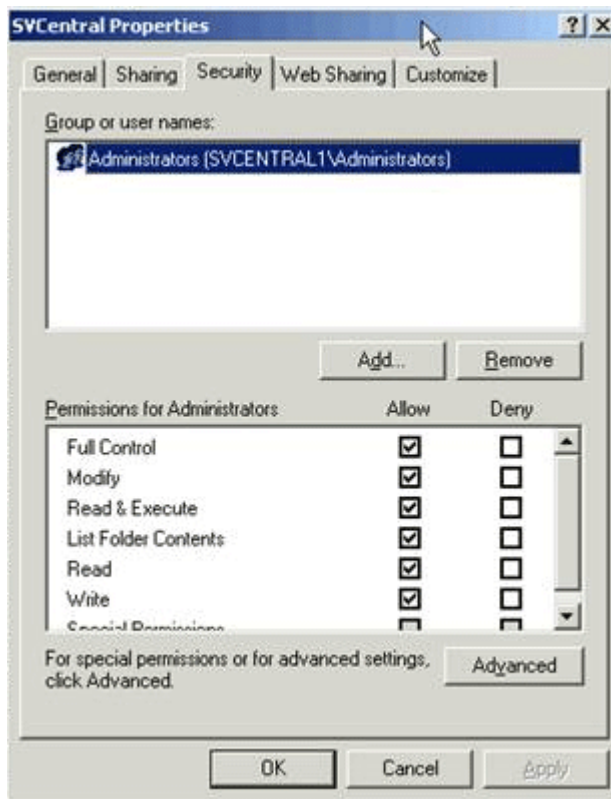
SVCentral Properties

? X

General | Sharing | Security | Web Sharing | Customize

Group or user names:

Administrators (SVCENTRAL1\Administrators)

Add... Remove

| Permissions for Administrators | Allow | Deny |
|---|---|---|
| Full Control | ☑ | ☐ |
| Modify | ☑ | ☐ |
| Read & Execute | ☑ | ☐ |
| List Folder Contents | ☑ | ☐ |
| Read | ☑ | ☐ |
| Write | ☑ | ☐ |
| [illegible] | | |

For special permissions or for advanced settings, click Advanced.

Advanced

OK Cancel Apply